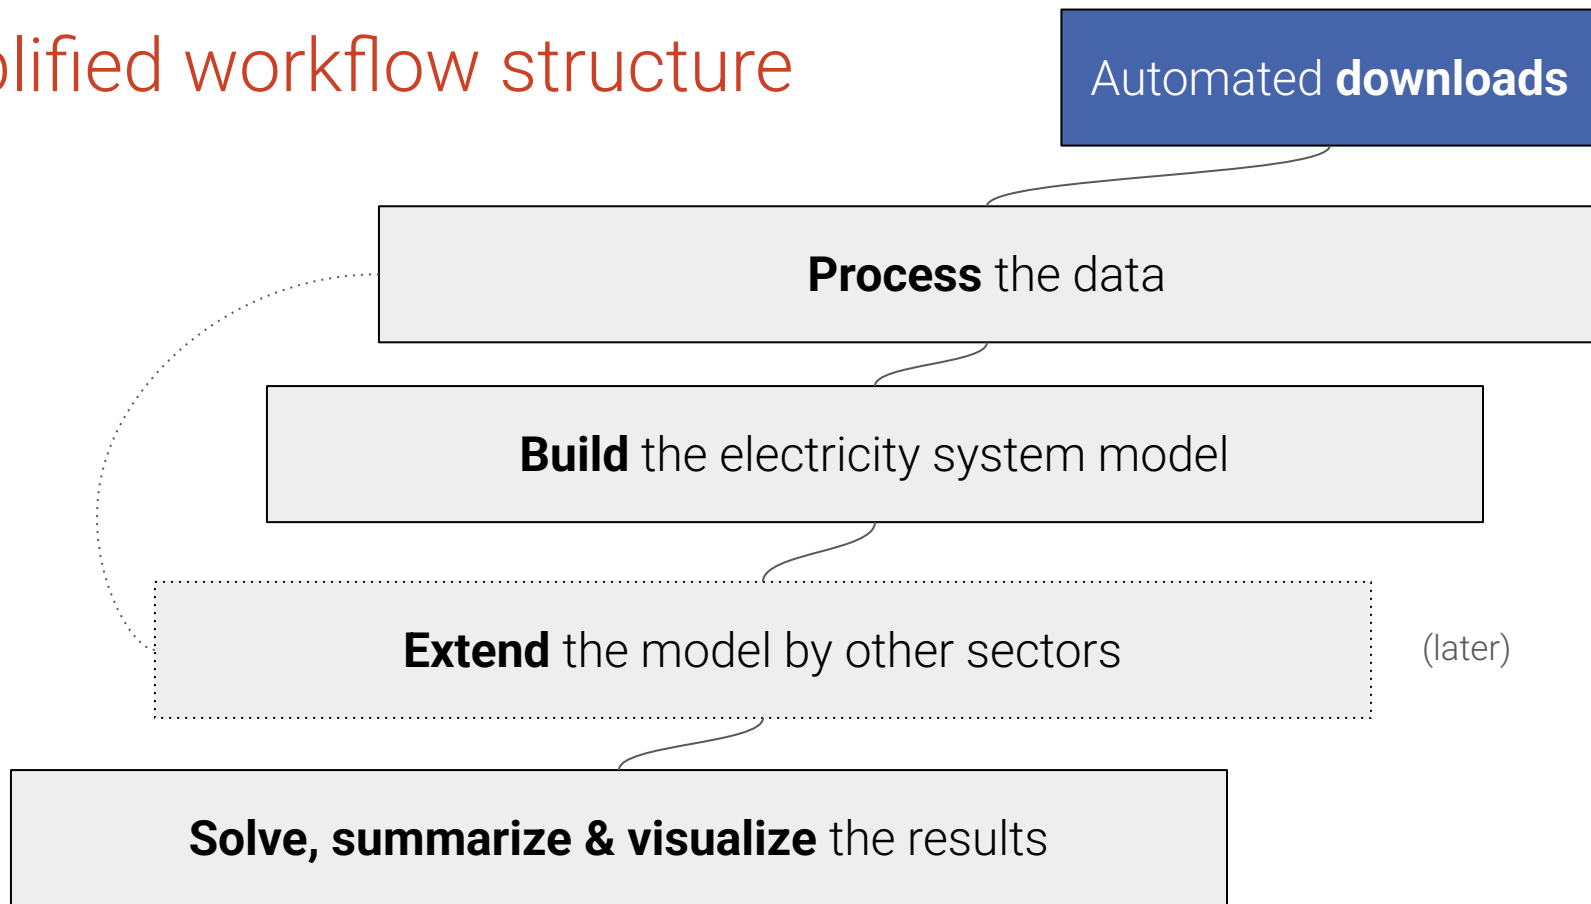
lified workflow structure

Automated **downloads**

**Process** the data

**Build** the electricity system model

**Extend** the model by other sectors

(later)

**Solve, summarize & visualize** the results